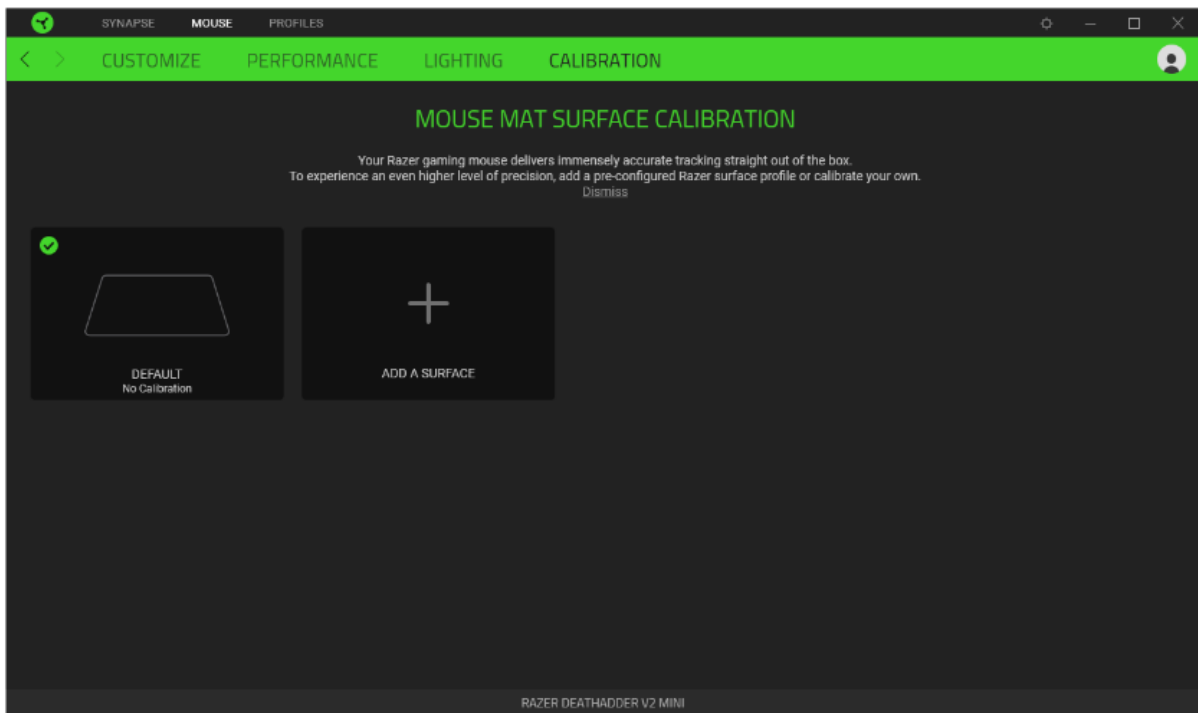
SYNAPSE MOUSE PROFILES

CUSTOMIZE PERFORMANCE LIGHTING CALIBRATION

MOUSE MAT SURFACE CALIBRATION

Your Razer gaming mouse delivers immensely accurate tracking straight out of the box.
To experience an even higher level of precision, add a pre-configured Razer surface profile or calibrate your own.
Dismiss

DEFAULT
No Calibration

ADD A SURFACE

RAZER DEATHADDER V2 MINI